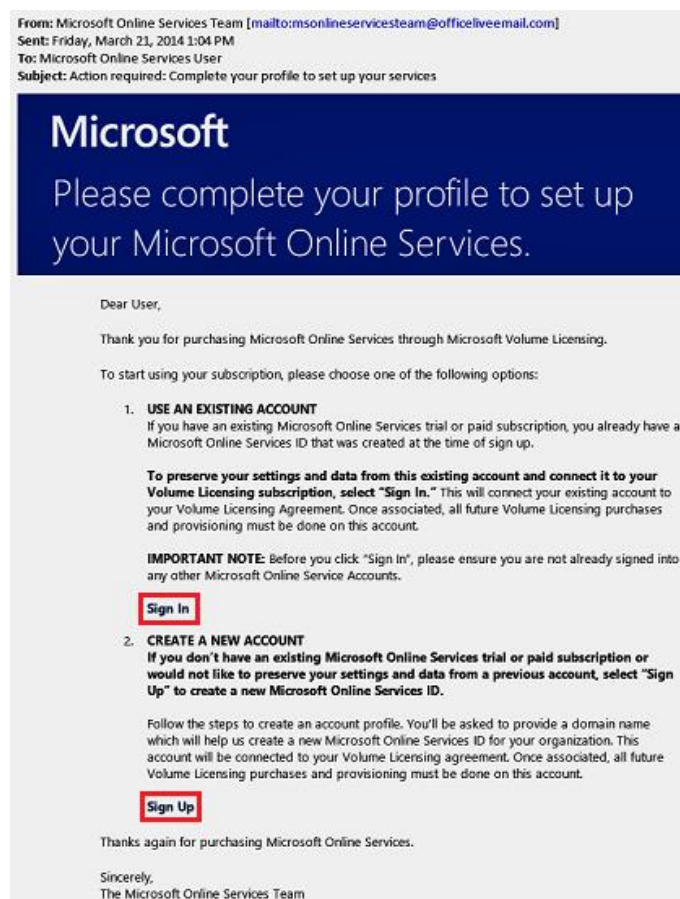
**From:** Microsoft Online Services Team [mailto:msonlineservicesteam@officeliveemail.com]
**Sent:** Friday, March 21, 2014 1:04 PM
**To:** Microsoft Online Services User
**Subject:** Action required: Complete your profile to set up your services

Microsoft

Please complete your profile to set up your Microsoft Online Services.

Dear User,

Thank you for purchasing Microsoft Online Services through Microsoft Volume Licensing.

To start using your subscription, please choose one of the following options:

1. **USE AN EXISTING ACCOUNT**
If you have an existing Microsoft Online Services trial or paid subscription, you already have a Microsoft Online Services ID that was created at the time of sign up.

**To preserve your settings and data from this existing account and connect it to your Volume Licensing subscription, select "Sign In."** This will connect your existing account to your Volume Licensing Agreement. Once associated, all future Volume Licensing purchases and provisioning must be done on this account.

**IMPORTANT NOTE:** Before you click "Sign In", please ensure you are not already signed into any other Microsoft Online Service Accounts.

Sign In

2. **CREATE A NEW ACCOUNT**
**If you don't have an existing Microsoft Online Services trial or paid subscription or would not like to preserve your settings and data from a previous account, select "Sign Up" to create a new Microsoft Online Services ID.**

Follow the steps to create an account profile. You'll be asked to provide a domain name which will help us create a new Microsoft Online Services ID for your organization. This account will be connected to your Volume Licensing agreement. Once associated, all future Volume Licensing purchases and provisioning must be done on this account.

Sign Up

Thanks again for purchasing Microsoft Online Services.

Sincerely,
The Microsoft Online Services Team